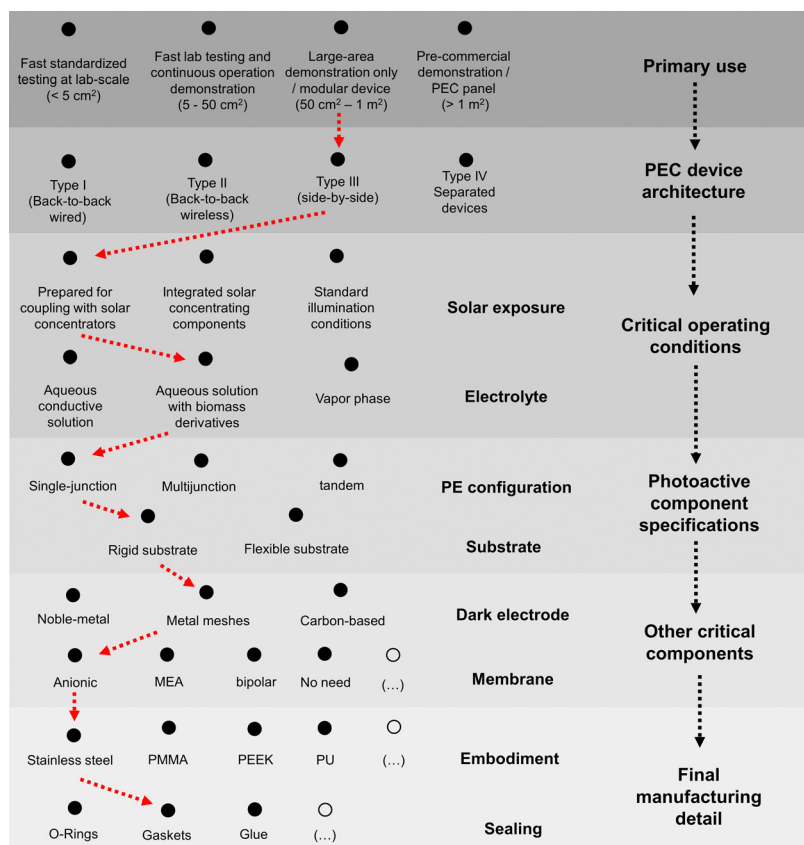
Fast standardized testing at lab-scale (< 5 cm$^2$)

Fast lab testing and continuous operation demonstration (5 - 50 cm$^2$)

Large-area demonstration only / modular device (50 cm$^2$ – 1 m$^2$)

Pre-commercial demonstration / PEC panel (> 1 m$^2$)

Primary use

Type I (Back-to-back wired)

Type II (Back-to-back wireless)

Type III (side-by-side)

Type IV Separated devices

PEC device architecture

Prepared for coupling with solar concentrators

Integrated solar concentrating components

Standard illumination conditions

Solar exposure

Critical operating conditions

Aqueous conductive solution

Aqueous solution with biomass derivatives

Vapor phase

Electrolyte

Single-junction

Multijunction

tandem

PE configuration

Photoactive component specifications

Rigid substrate

Flexible substrate

Substrate

Noble-metal

Metal meshes

Carbon-based

Dark electrode

Other critical components

Anionic

MEA

bipolar

No need

(…)

Membrane

Stainless steel

PMMA

PEEK

PU

(…)

Embodiment

Final manufacturing detail

O-Rings

Gaskets

Glue

(…)

Sealing